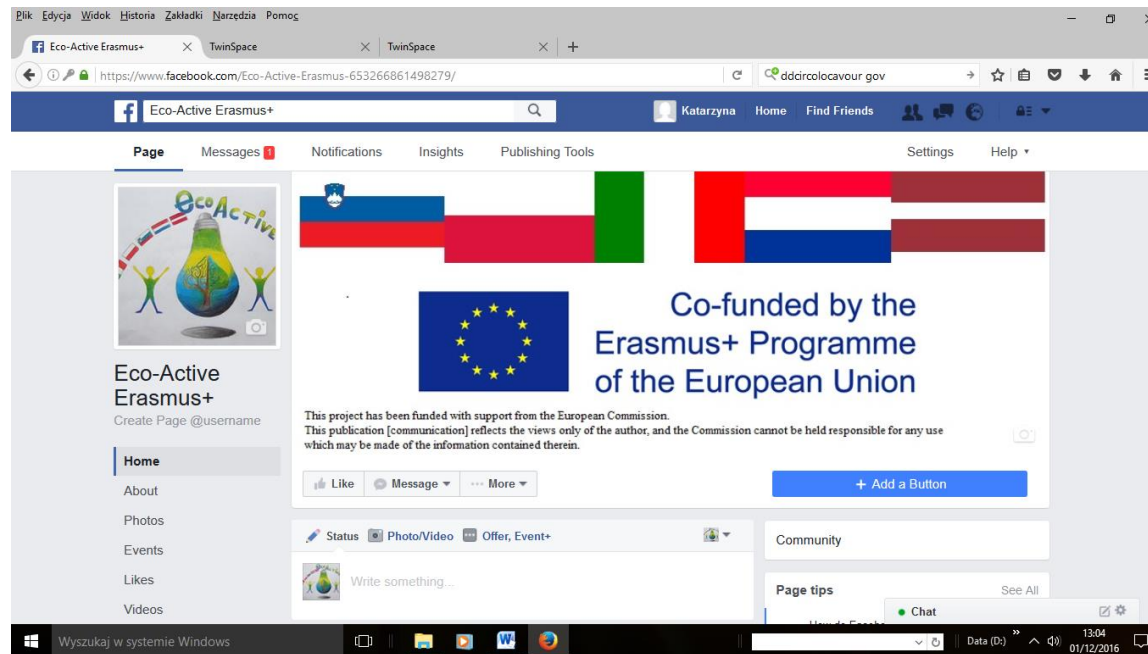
Plik Edycja Widok Historia Zakładki Narzędzia Pomoc

Eco-Active Erasmus+ × TwinSpace × TwinSpace × +

https://www.facebook.com/Eco-Active-Erasmus-653266861498279/

ddcircolocavour gov

Eco-Active Erasmus+

Katarzyna Home Find Friends

Page Messages 1 Notifications Insights Publishing Tools Settings Help

EcoActive

Co-funded by the Erasmus+ Programme of the European Union

This project has been funded with support from the European Commission.
This publication [communication] reflects the views only of the author, and the Commission cannot be held responsible for any use which may be made of the information contained therein.

Eco-Active Erasmus+
Create Page @username

Home
About
Photos
Events
Likes
Videos

Like Message More

+ Add a Button

Status Photo/Video Offer, Event+

Write something...

Community

Page tips See All

Chat

Wyszukaj w systemie Windows

Data (D:)

13:04
01/12/2016